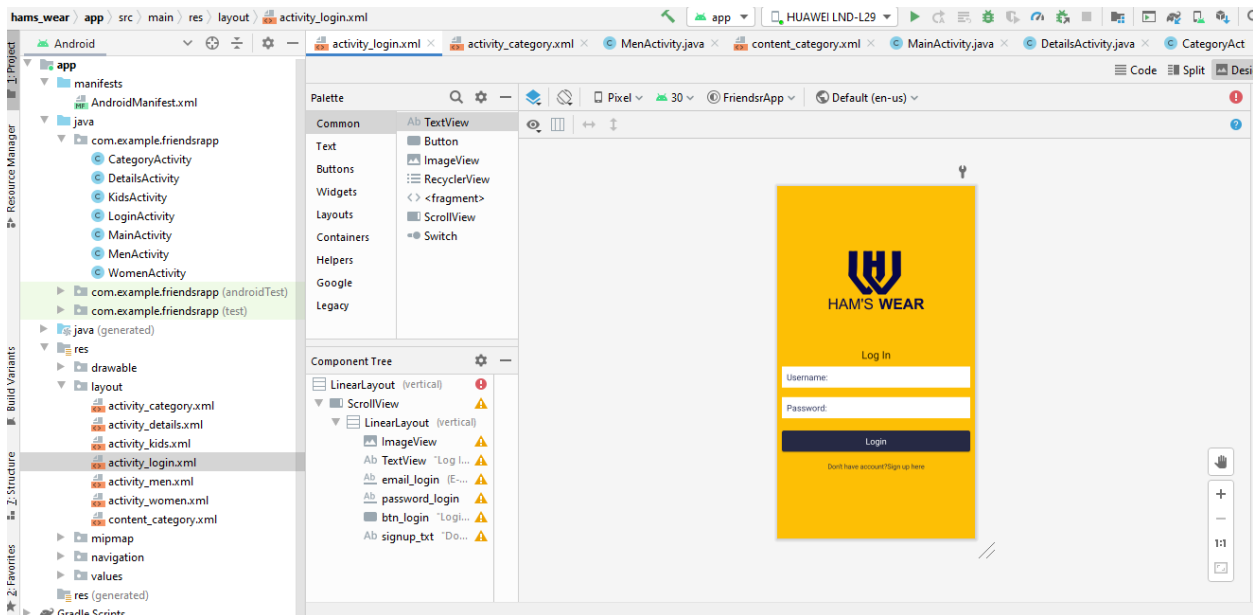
hams_wear 〉 app 〉 src 〉 main 〉 res 〉 layout 〉 activity_login.xml

app ▾   HUAWEI LND-L29 ▾

1: Project   Resource Manager   Build Variants   Z: Structure   2: Favorites

Android ▾

app
manifests
AndroidManifest.xml
java
com.example.friendsrapp
CategoryActivity
DetailsActivity
KidsActivity
LoginActivity
MainActivity
MenActivity
WomenActivity
com.example.friendsrapp (androidTest)
com.example.friendsrapp (test)
java (generated)
res
drawable
layout
activity_category.xml
activity_details.xml
activity_kids.xml
activity_login.xml
activity_men.xml
activity_women.xml
content_category.xml
mipmap
navigation
values
res (generated)
Gradle Scripts

activity_login.xml × | activity_category.xml × | MenActivity.java × | content_category.xml × | MainActivity.java × | DetailsActivity.java × | CategoryAct

Code | Split | Desi

Palette

Common | Ab TextView
Text | Button
Buttons | ImageView
Widgets | RecyclerView
Layouts | <fragment>
Containers | ScrollView
Helpers | Switch
Google
Legacy

Pixel ▾ 30 ▾ FriendsrApp ▾ Default (en-us) ▾

Component Tree

LinearLayout (vertical)
ScrollView
LinearLayout (vertical)
ImageView
Ab TextView "Log I...
email_login (E-...
password_login
btn_login "Logi...
Ab signup_txt "Do...

HAM'S WEAR

Log In

Username:

Password:

Login

Don't have account?Sign up here

+
−
1:1